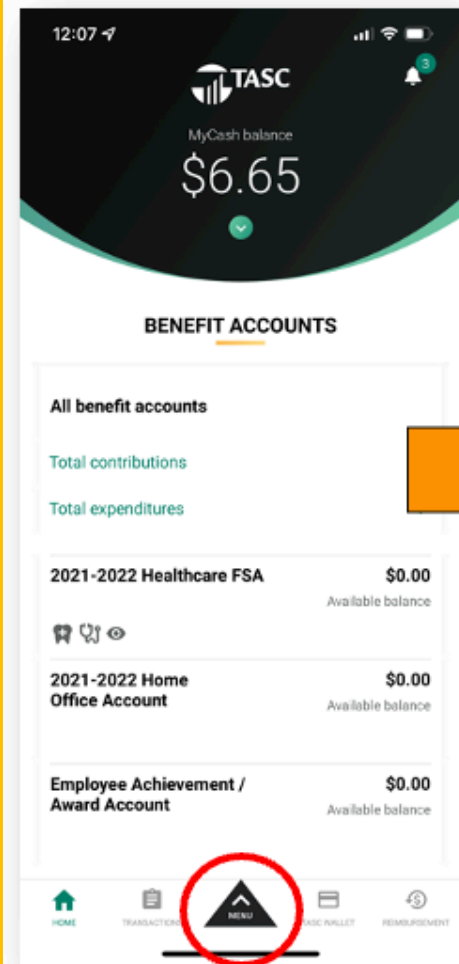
12:07

TASC

3

MyCash balance

$6.65

BENEFIT ACCOUNTS

All benefit accounts

Total contributions

Total expenditures

2021-2022 Healthcare FSA $0.00
Available balance

2021-2022 Home Office Account $0.00
Available balance

Employee Achievement / Award Account $0.00
Available balance

HOME TRANSACTIONS MENU TASC WALLET REIMBURSEMENT